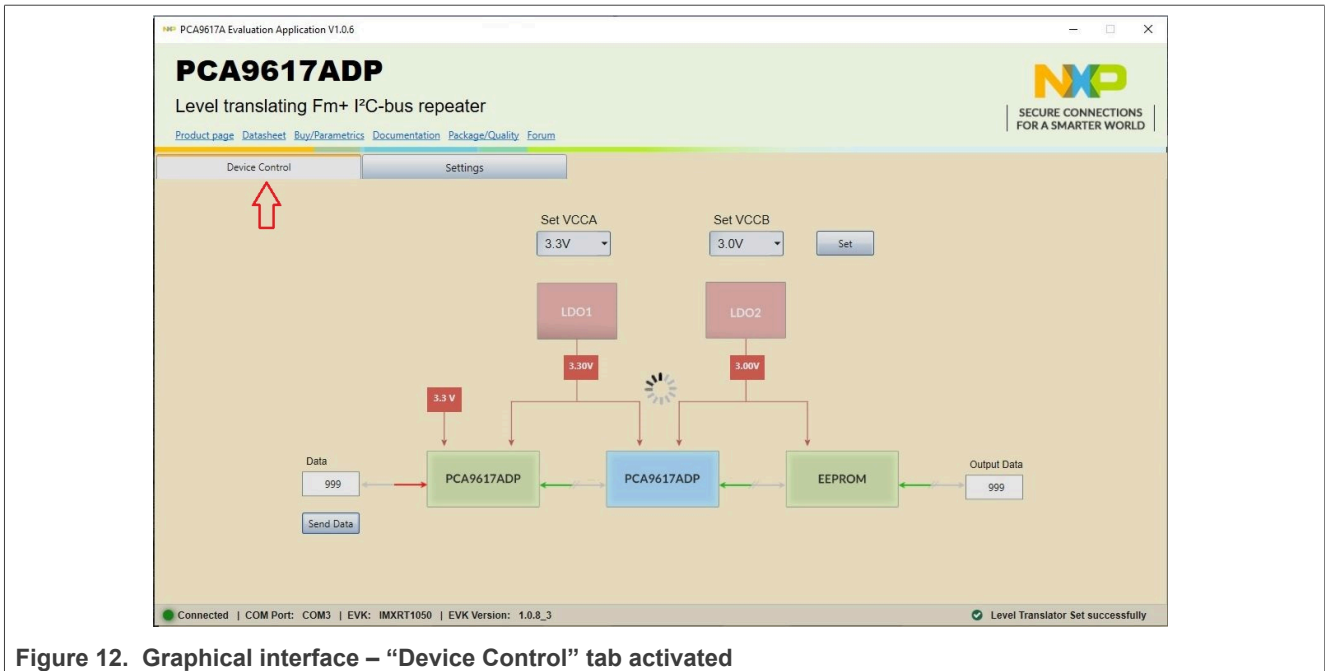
PCA9617A Evaluation Application V1.0.6

PCA9617ADP

Level translating Fm+ I²C-bus repeater

Product page Datasheet Buy/Parametrics Documentation Package/Quality Forum

NXP
SECURE CONNECTIONS FOR A SMARTER WORLD

Device Control | Settings

Set VCCA
3.3V

Set VCCB
3.0V

Set

LDO1

LDO2

3.30V

3.00V

3.3 V

Data
999

Send Data

PCA9617ADP

PCA9617ADP

EEPROM

Output Data
999

Connected | COM Port: COM3 | EVK: IMXRT1050 | EVK Version: 1.0.8_3

Level Translator Set successfully

Figure 12. Graphical interface – "Device Control" tab activated